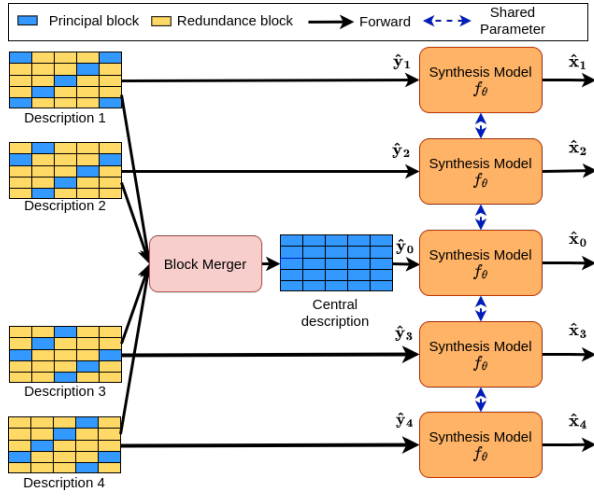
Principal block Redundance block Forward Shared Parameter

Description 1

Description 2

Description 3

Description 4

Block Merger

Central description

$\hat{\mathbf{y}}_1$ Synthesis Model $f_\theta$ $\hat{\mathbf{x}}_1$

$\hat{\mathbf{y}}_2$ Synthesis Model $f_\theta$ $\hat{\mathbf{x}}_2$

$\hat{\mathbf{y}}_0$ Synthesis Model $f_\theta$ $\hat{\mathbf{x}}_0$

$\hat{\mathbf{y}}_3$ Synthesis Model $f_\theta$ $\hat{\mathbf{x}}_3$

$\hat{\mathbf{y}}_4$ Synthesis Model $f_\theta$ $\hat{\mathbf{x}}_4$